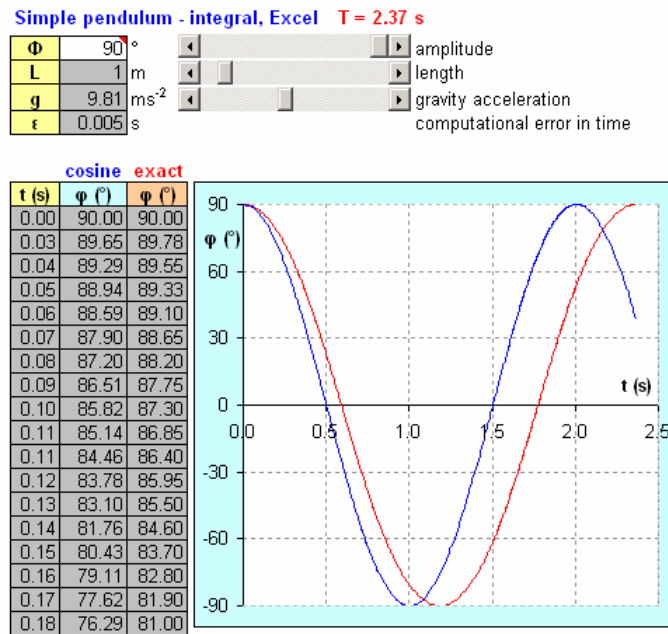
Simple pendulum - integral, Excel T = 2.37 s

| | | | |
|---|---|---|---|
| Φ | 90 | ° | amplitude |
| L | 1 | m | length |
| g | 9.81 | ms$^{-2}$ | gravity acceleration |
| ε | 0.005 | s | computational error in time |

| | cosine | exact |
|---|---|---|
| t (s) | φ (°) | φ (°) |
| 0.00 | 90.00 | 90.00 |
| 0.03 | 89.65 | 89.78 |
| 0.04 | 89.29 | 89.55 |
| 0.05 | 88.94 | 89.33 |
| 0.06 | 88.59 | 89.10 |
| 0.07 | 87.90 | 88.65 |
| 0.08 | 87.20 | 88.20 |
| 0.09 | 86.51 | 87.75 |
| 0.10 | 85.82 | 87.30 |
| 0.11 | 85.14 | 86.85 |
| 0.11 | 84.46 | 86.40 |
| 0.12 | 83.78 | 85.95 |
| 0.13 | 83.10 | 85.50 |
| 0.14 | 81.76 | 84.60 |
| 0.15 | 80.43 | 83.70 |
| 0.16 | 79.11 | 82.80 |
| 0.17 | 77.62 | 81.90 |
| 0.18 | 76.29 | 81.00 |

φ (°)
90
60
30
0
-30
-60
-90
t (s)
0.0
0.5
1.0
1.5
2.0
2.5